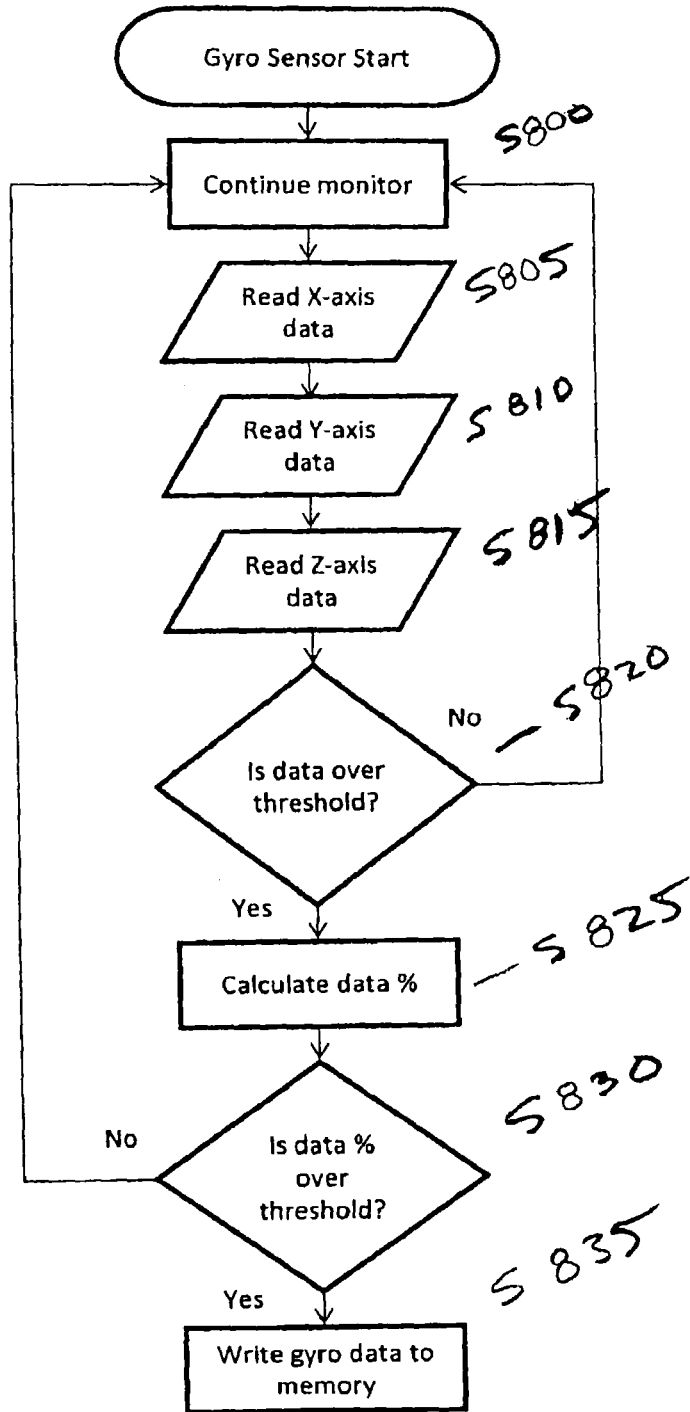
Gyro Sensor Start

S800

Continue monitor

Read X-axis data

S805

Read Y-axis data

S810

Read Z-axis data

S815

No

S820

Is data over threshold?

Yes

Calculate data %

S825

S830

No

Is data % over threshold?

S835

Yes

Write gyro data to memory